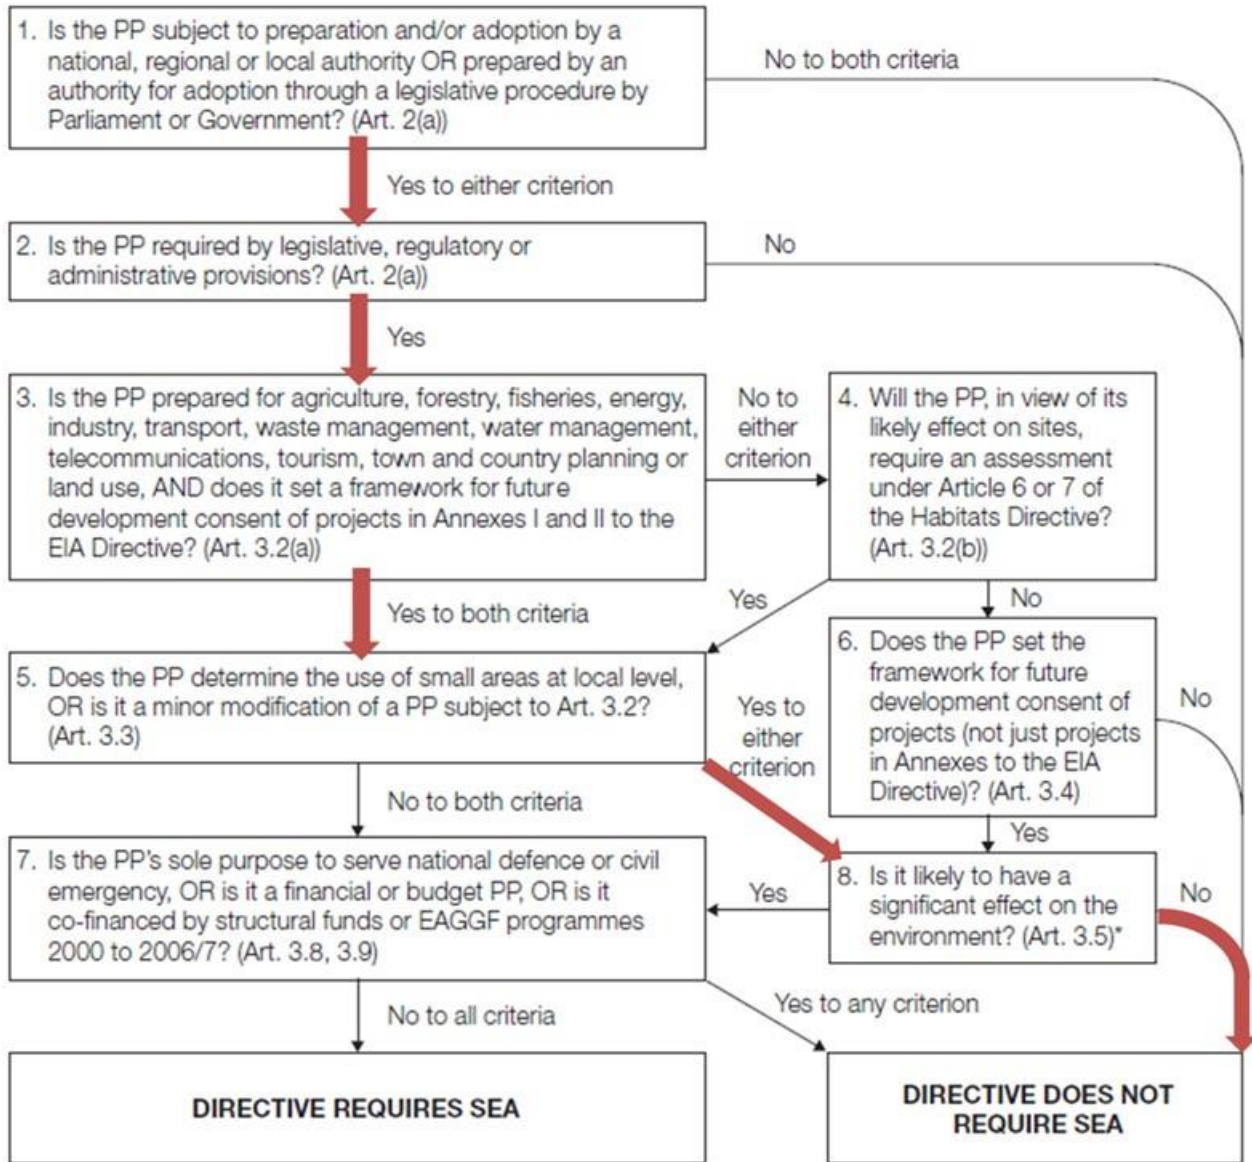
1. Is the PP subject to preparation and/or adoption by a national, regional or local authority OR prepared by an authority for adoption through a legislative procedure by Parliament or Government? (Art. 2(a))

No to both criteria

Yes to either criterion

2. Is the PP required by legislative, regulatory or administrative provisions? (Art. 2(a))

No

Yes

3. Is the PP prepared for agriculture, forestry, fisheries, energy, industry, transport, waste management, water management, telecommunications, tourism, town and country planning or land use, AND does it set a framework for future development consent of projects in Annexes I and II to the EIA Directive? (Art. 3.2(a))

No to either criterion

4. Will the PP, in view of its likely effect on sites, require an assessment under Article 6 or 7 of the Habitats Directive? (Art. 3.2(b))

Yes to both criteria

Yes

No

5. Does the PP determine the use of small areas at local level, OR is it a minor modification of a PP subject to Art. 3.2? (Art. 3.3)

Yes to either criterion

6. Does the PP set the framework for future development consent of projects (not just projects in Annexes to the EIA Directive)? (Art. 3.4)

No

No to both criteria

Yes

7. Is the PP's sole purpose to serve national defence or civil emergency, OR is it a financial or budget PP, OR is it co-financed by structural funds or EAGGF programmes 2000 to 2006/7? (Art. 3.8, 3.9)

Yes

8. Is it likely to have a significant effect on the environment? (Art. 3.5)*

No

No to all criteria

Yes to any criterion

DIRECTIVE REQUIRES SEA

DIRECTIVE DOES NOT REQUIRE SEA